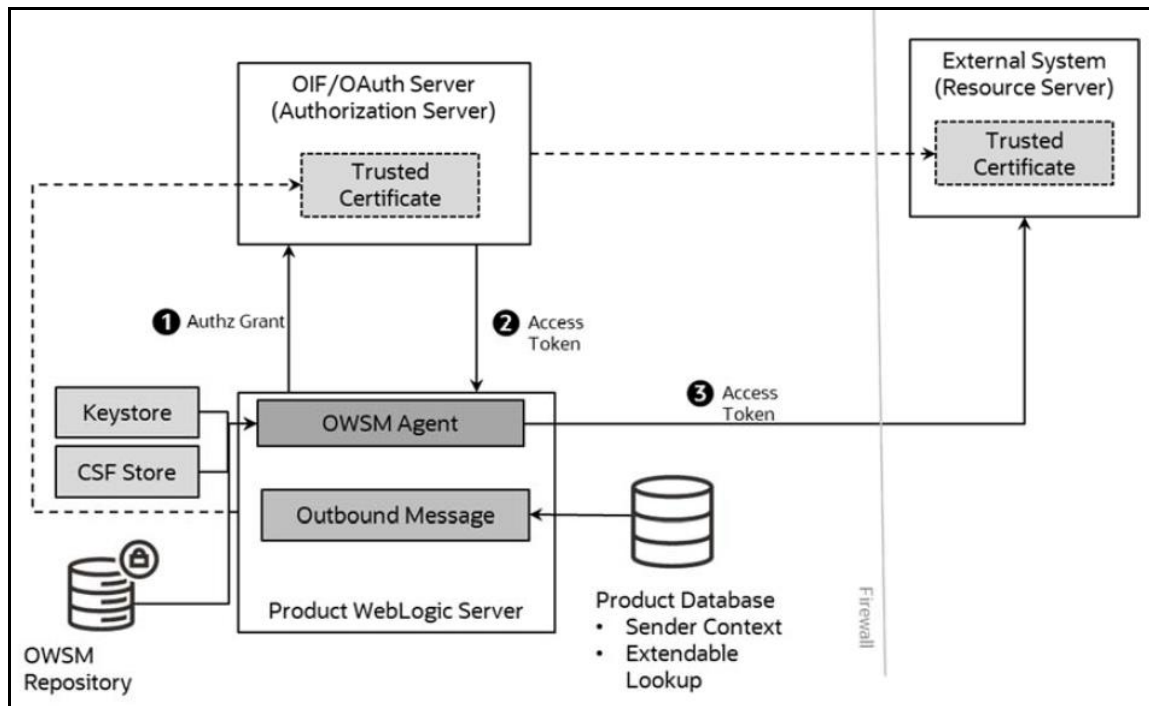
OIF/OAuth Server
(Authorization Server)

Trusted Certificate

External System
(Resource Server)

Trusted Certificate

1 Authz Grant

2 Access Token

3 Access Token

Keystore

CSF Store

OWSM Agent

Outbound Message

Product WebLogic Server

OWSM Repository

Product Database
• Sender Context
• Extendable Lookup

Firewall